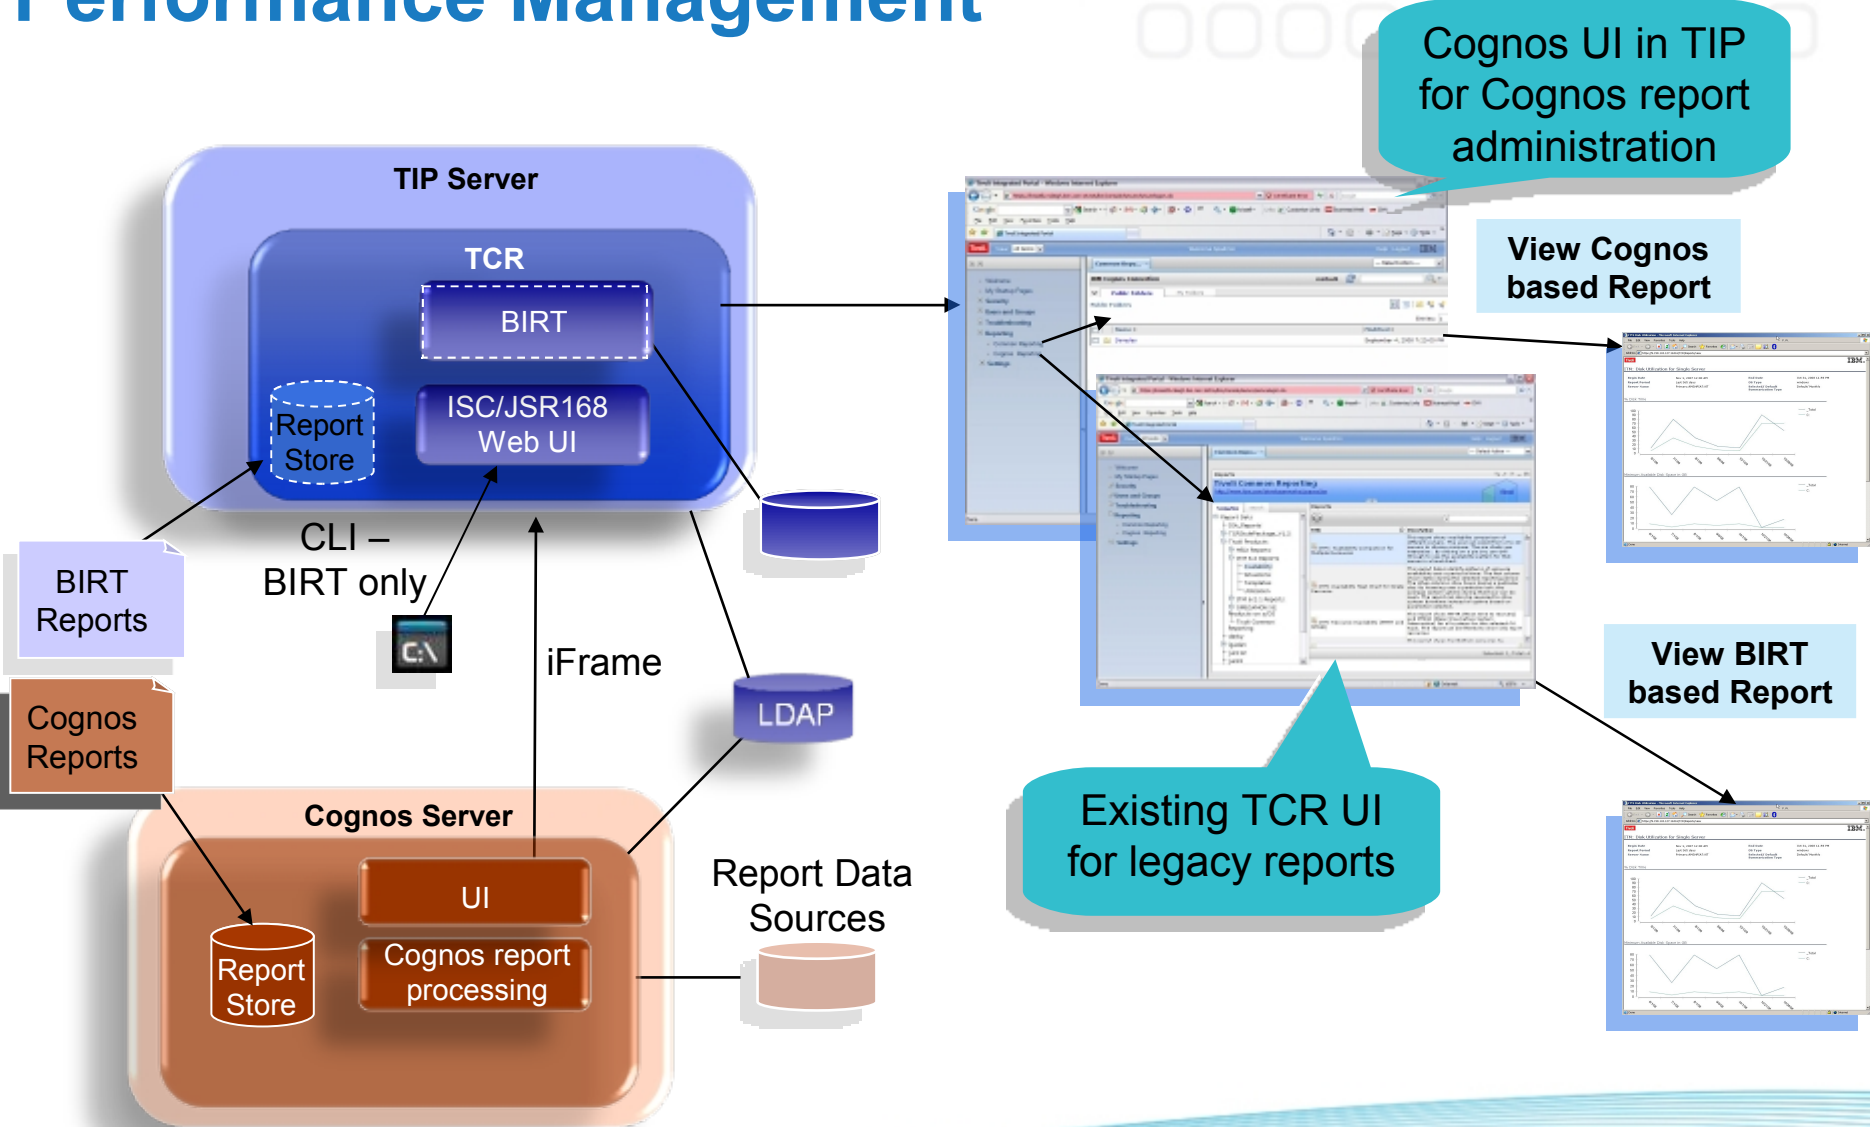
Performance Management

Cognos UI in TIP for Cognos report administration

TIP Server

TCR

BIRT

Report Store

ISC/JSR168 Web UI

CLI – BIRT only

BIRT Reports

Cognos Reports

iFrame

LDAP

Cognos Server

UI

Cognos report processing

Report Store

Report Data Sources

View Cognos based Report

View BIRT based Report

Existing TCR UI for legacy reports